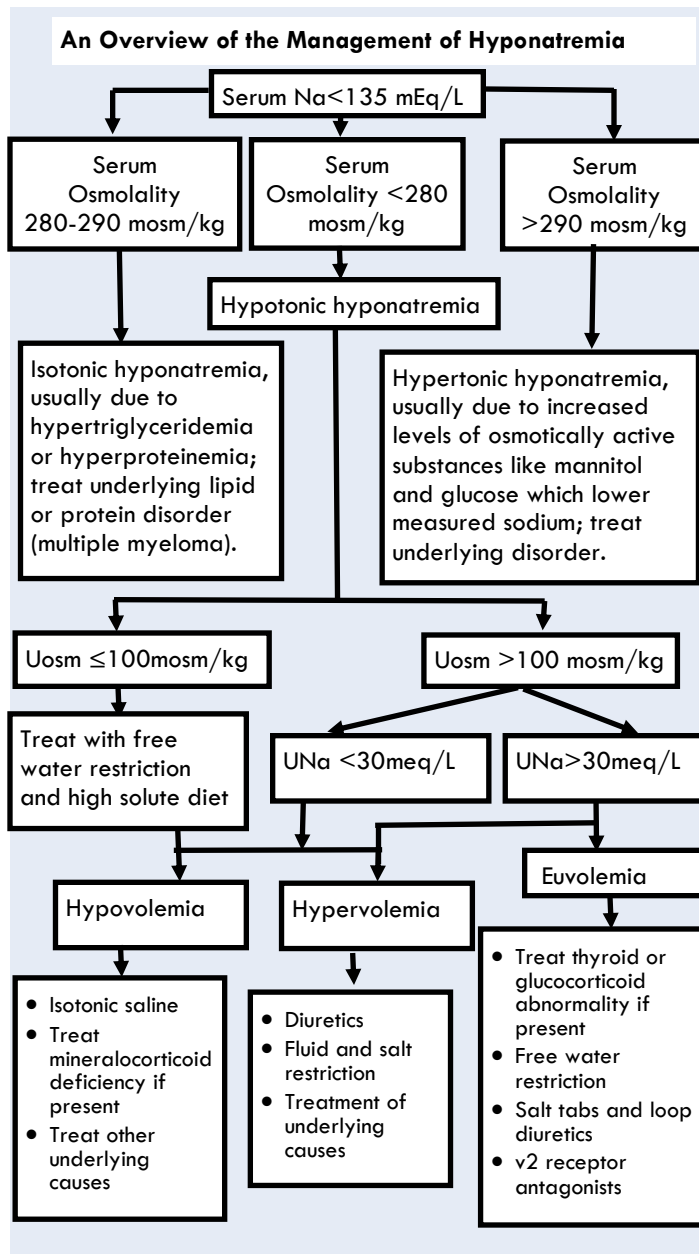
An Overview of the Management of Hyponatremia

Serum Na<135 mEq/L

Serum Osmolality 280-290 mosm/kg

Serum Osmolality <280 mosm/kg

Serum Osmolality >290 mosm/kg

Hypotonic hyponatremia

Isotonic hyponatremia, usually due to hypertriglyceridemia or hyperproteinemia; treat underlying lipid or protein disorder (multiple myeloma).

Hypertonic hyponatremia, usually due to increased levels of osmotically active substances like mannitol and glucose which lower measured sodium; treat underlying disorder.

Uosm $\leq$100mosm/kg

Uosm >100 mosm/kg

Treat with free water restriction and high solute diet

UNa <30meq/L

UNa>30meq/L

Euvolemia

Hypovolemia

Hypervolemia

- Isotonic saline
- Treat mineralocorticoid deficiency if present
- Treat other underlying causes

- Diuretics
- Fluid and salt restriction
- Treatment of underlying causes

- Treat thyroid or glucocorticoid abnormality if present
- Free water restriction
- Salt tabs and loop diuretics
- v2 receptor antagonists